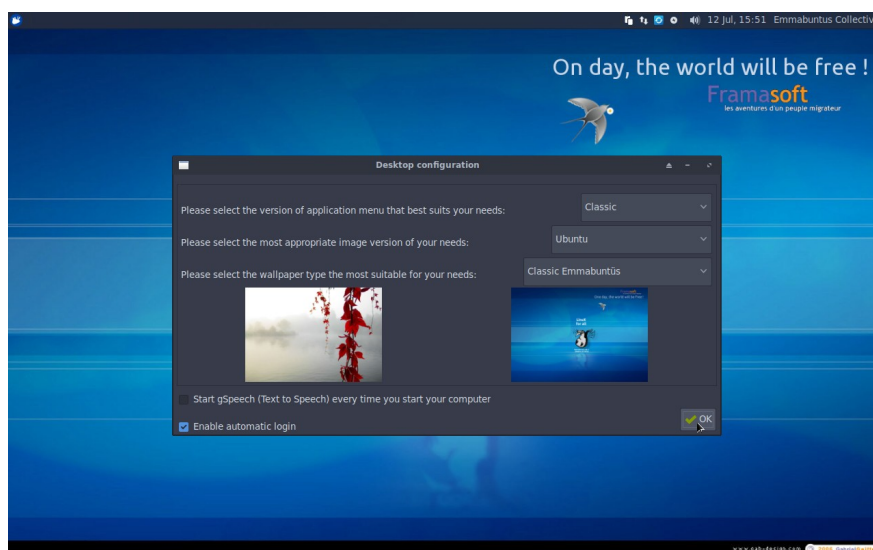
12 Jul, 15:51 Emmabuntus Collectiv

On day, the world will be free !

Framasoft
les aventures d'un peuple migrateur

Desktop configuration

Please select the version of application menu that best suits your needs:
Classic

Please select the most appropriate image version of your needs:
Ubuntu

Please select the wallpaper type the most suitable for your needs:
Classic Emmabuntüs

Start gSpeech (Text to Speech) every time you start your computer

Enable automatic login

OK

www.dabudesign.com